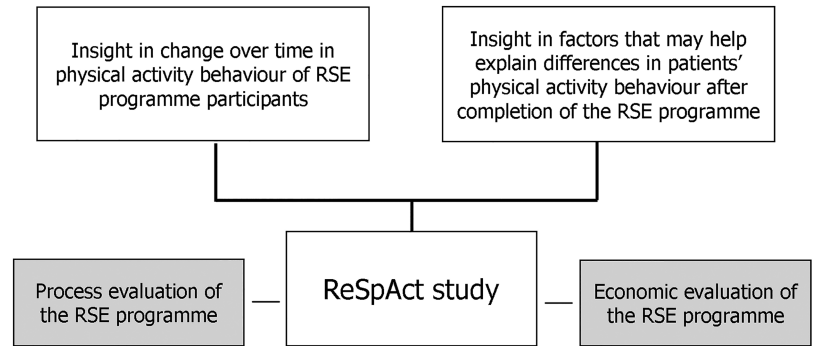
Insight in change over time in physical activity behaviour of RSE programme participants

Insight in factors that may help explain differences in patients' physical activity behaviour after completion of the RSE programme

Process evaluation of the RSE programme

ReSpAct study

Economic evaluation of the RSE programme